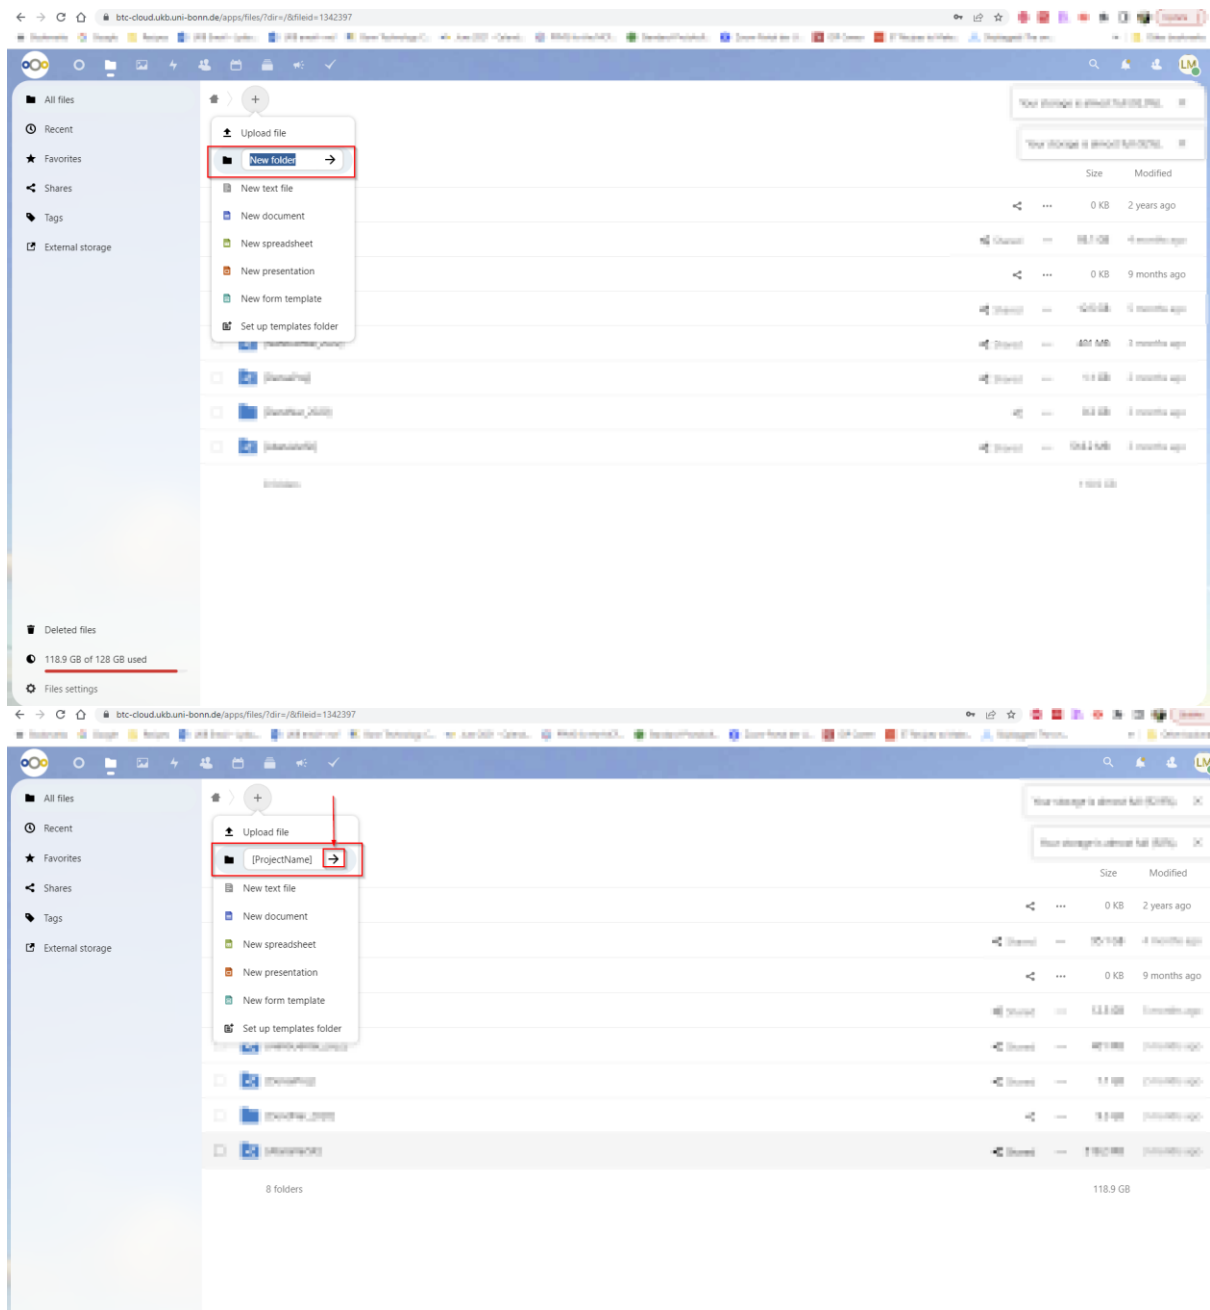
btc-cloud.ukb.uni-bonn.de/apps/files/?dir=/&fileid=1342397

LM

All files
Recent
Favorites
Shares
Tags
External storage

+

Upload file
New folder
New text file
New document
New spreadsheet
New presentation
New form template
Set up templates folder

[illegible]
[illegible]

Size Modified
0 KB 2 years ago
0 KB 9 months ago

Deleted files
118.9 GB of 128 GB used
Files settings

btc-cloud.ukb.uni-bonn.de/apps/files/?dir=/&fileid=1342397

LM

All files
Recent
Favorites
Shares
Tags
External storage

+

Upload file
[ProjectName]
New text file
New document
New spreadsheet
New presentation
New form template
Set up templates folder

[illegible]
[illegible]

Size Modified
0 KB 2 years ago
0 KB 9 months ago

8 folders
118.9 GB